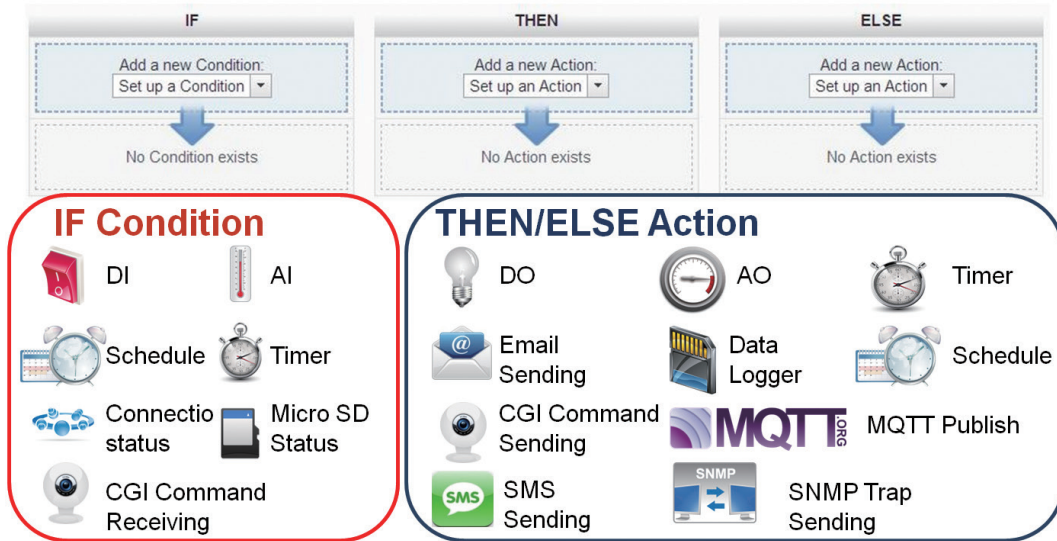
| IF | THEN | ELSE |
|---|---|---|
| Add a new Condition: Set up a Condition | Add a new Action: Set up an Action | Add a new Action: Set up an Action |
| No Condition exists | No Action exists | No Action exists |

IF Condition

DI

AI

Schedule

Timer

Connectio status

Micro SD Status

CGI Command Receiving

THEN/ELSE Action

DO

AO

Timer

@

Email Sending

Data Logger

Schedule

CGI Command Sending

MQTT ORG

MQTT Publish

SMS

SMS Sending

SNMP

SNMP Trap Sending